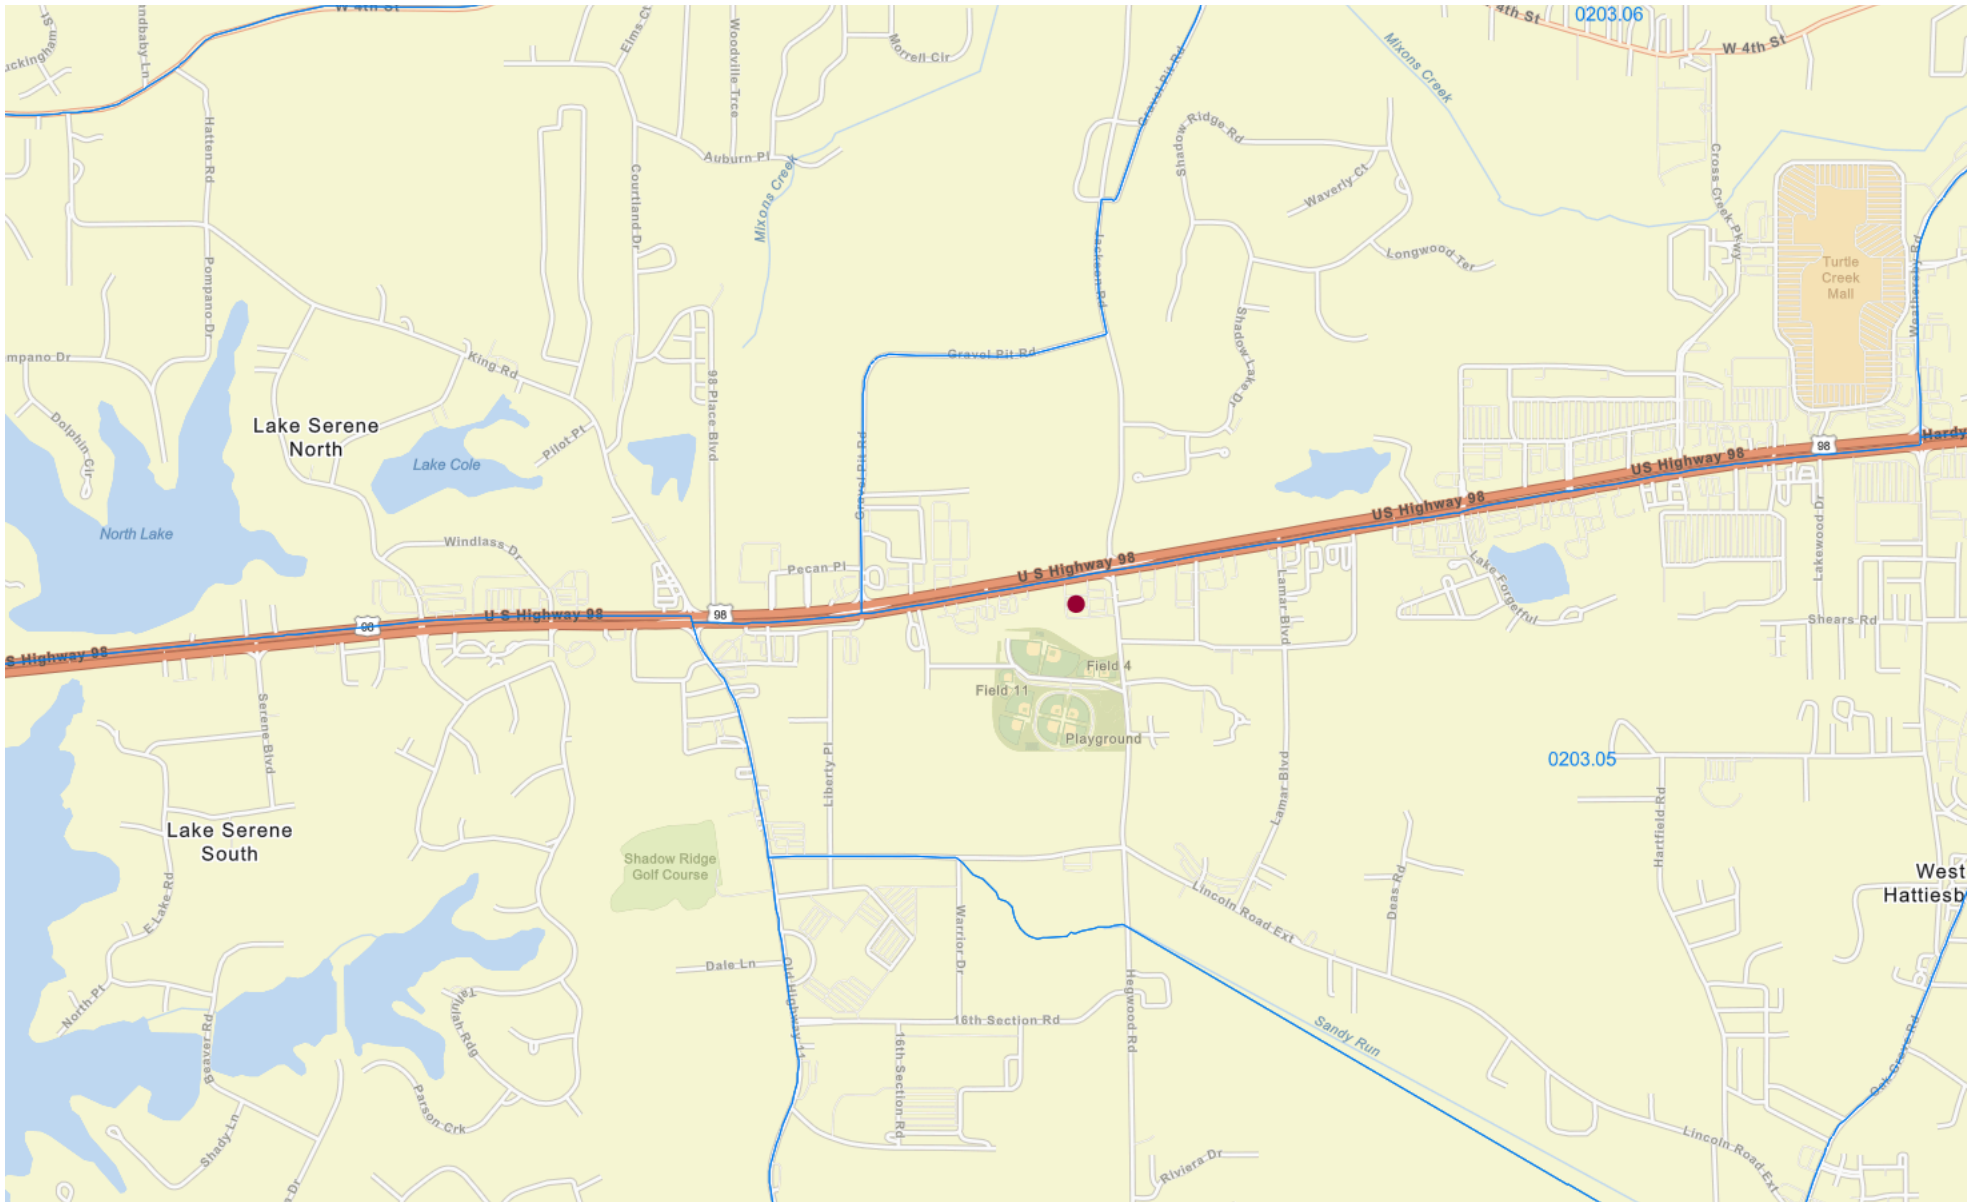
W 4th St
W 4th St
0203.06
W 4th St
uckingham
ndaby Ln
Elms Ct
Woodville Trce
Morrell Cir
Mixons Creek
Gravel Pit Rd
Shadow Ridge Rd
Waverly Ct
Longwood Ter
Cross Creek Pkwy
Turtle Creek Mall
Weathersby Rd
Hatten Rd
Courtland Dr
Auburn Pl
Mixons Creek
Jackson Rd
Pompano Dr
mpano Dr
King Rd
Gravel Pit Rd
Shadow Lake Dr
98 Place Blvd
Dolphin Cir
Lake Serene North
Lake Cole
Pilot Pt
Gravel Pit Rd
98
Hardy
US Highway 98
US Highway 98
North Lake
Windlass Dr
Pecan Pl
U S Highway 98
Lakewood Dr
Lake Forgetful
Lamar Blvd
Shears Rd
S Highway 98
98
U S Highway 98
98
Field 4
Field 11
Playground
Serene Blvd
Liberty Pl
0203.05
Lamar Blvd
Hartfield Rd
Lake Serene South
Shadow Ridge Golf Course
West Hattiesb
E Lake Rd
Lincoln Road Ext
Deas Rd
Warrior Dr
Dale Ln
Old Highway 11
North Pt
Beaver Rd
Hulah Rdg
16th Section Rd
Hegwood Rd
Sandy Run
16th Section Rd
Oak Grove Rd
Parson Crk
Shady Ln
Riviera Dr
Lincoln Road Ext
Dr